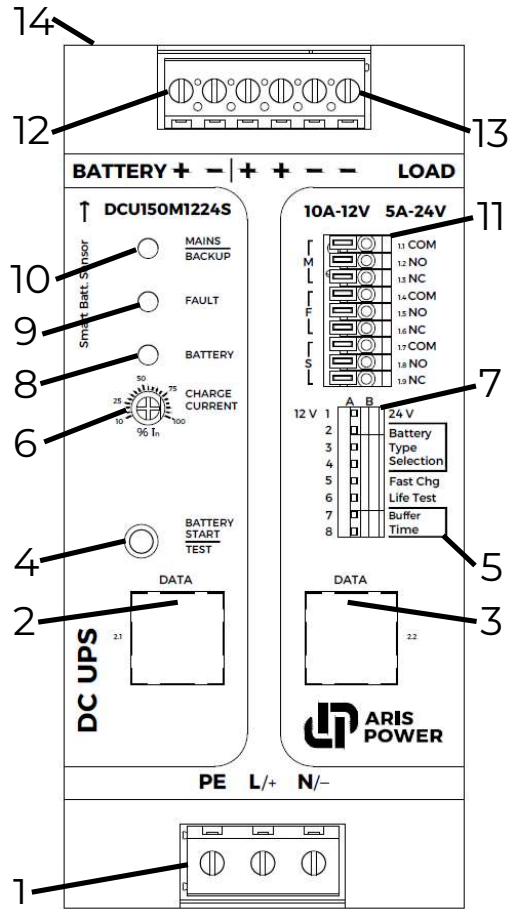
14

12

13

BATTERY + − | + + − − LOAD

↑ DCU150M1224S

Smart Batt. Sensor

10 MAINS BACKUP

9 FAULT

8 BATTERY

6 CHARGE CURRENT

50 25 75 10 100 96 In

4 BATTERY START TEST

2 DATA 2.1

DC UPS

10A-12V 5A-24V 11

M 1.1 COM 1.2 NO 1.3 NC
F 1.4 COM 1.5 NO 1.6 NC
S 1.7 COM 1.8 NO 1.9 NC

7

A B

12 V 1 24 V
2 Battery
3 Type
4 Selection
5 Fast Chg
6 Life Test
7 Buffer
8 Time

5

DATA 3

2.2

ARIS POWER

PE L/+ N/−

1